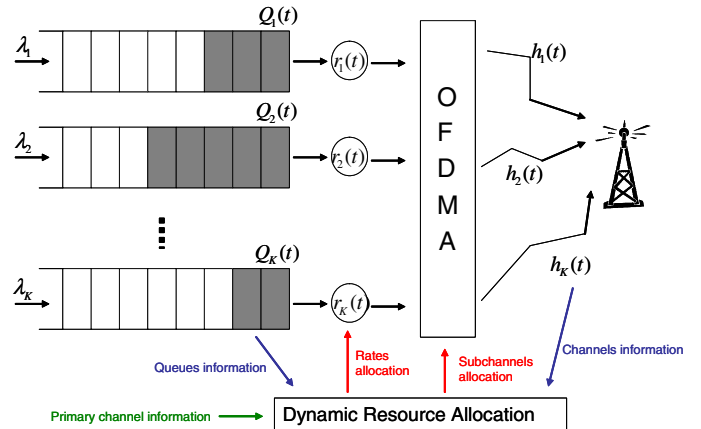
$\lambda_1$

$Q_1(t)$

$r_1(t)$

$\lambda_2$

$Q_2(t)$

$r_2(t)$

$\lambda_K$

$Q_K(t)$

$r_K(t)$

O
F
D
M
A

$h_1(t)$

$h_2(t)$

$h_K(t)$

Queues information

Rates allocation

Subchannels allocation

Channels information

Primary channel information

Dynamic Resource Allocation